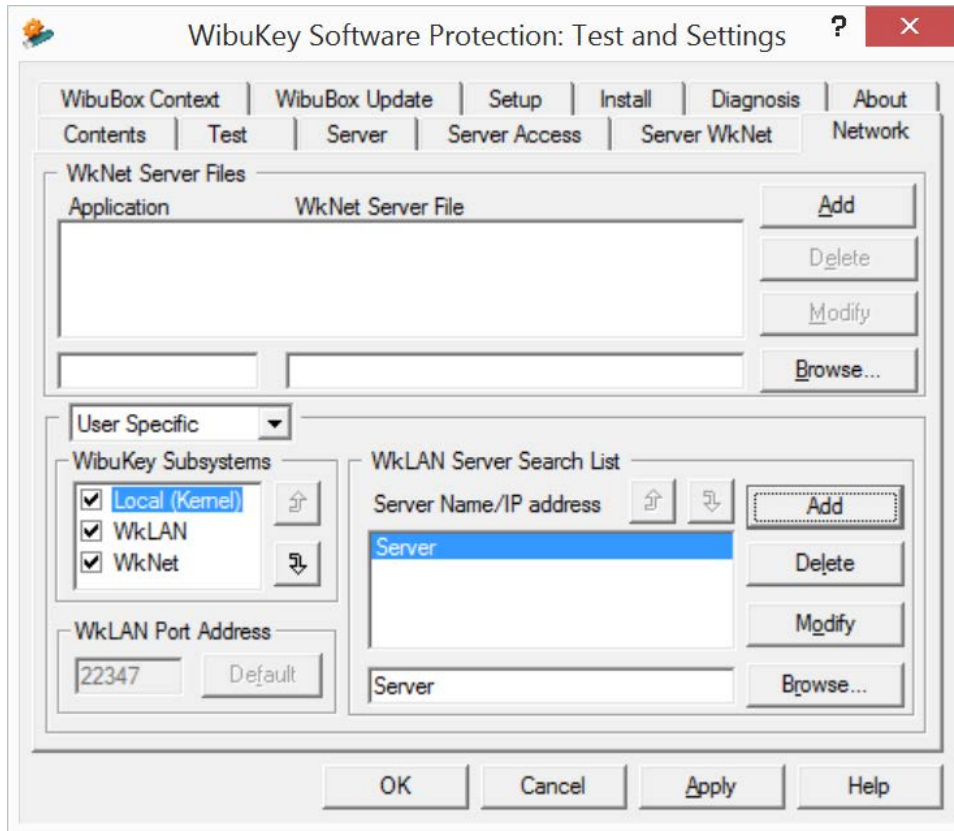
WibuKey Software Protection: Test and Settings

?

WibuBox Context | WibuBox Update | Setup | Install | Diagnosis | About

Contents | Test | Server | Server Access | Server WkNet | Network

WkNet Server Files

Application

WkNet Server File

Add

Delete

Modify

Browse...

User Specific

WibuKey Subsystems

Local (Kernel)

WkLAN

WkNet

WkLAN Server Search List

Server Name/IP address

Add

Server

Delete

Modify

WkLAN Port Address

22347

Default

Server

Browse...

OK

Cancel

Apply

Help